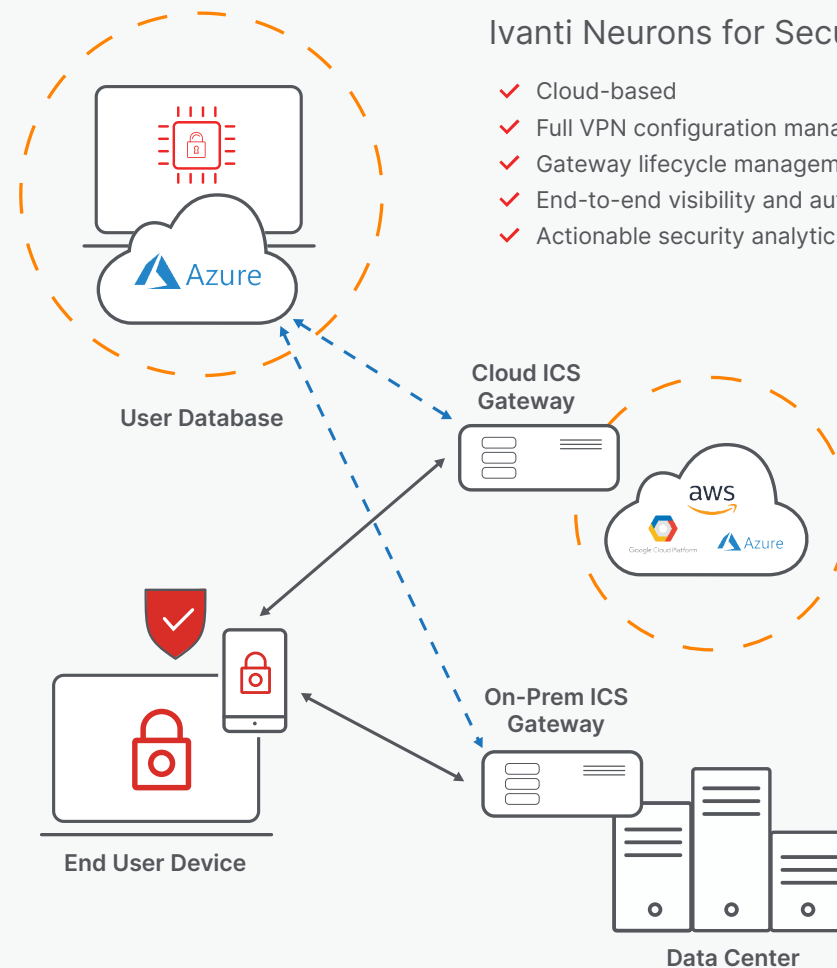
Ivanti Neurons for Secu

Cloud-based
Full VPN configuration mana
Gateway lifecycle managem
End-to-end visibility and au
Actionable security analytic

Azure

User Database

Cloud ICS Gateway

aws

Google Cloud Platform

Azure

On-Prem ICS Gateway

End User Device

Data Center